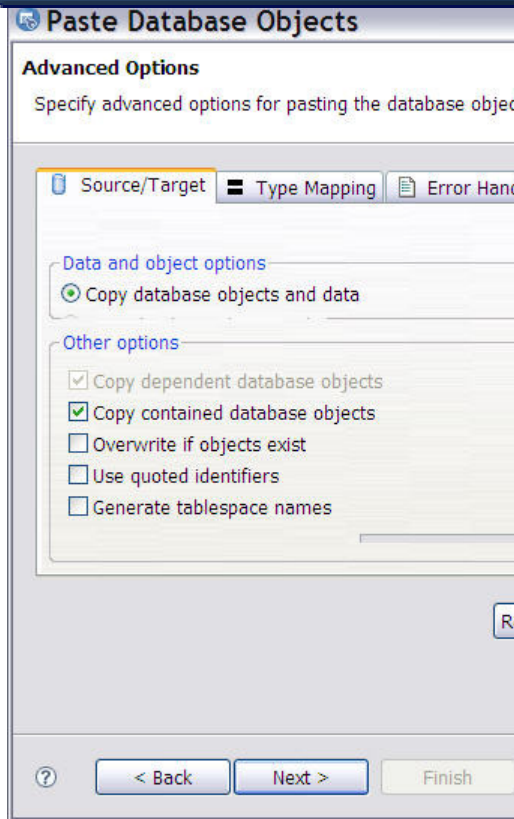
Paste Database Objects

Advanced Options

Specify advanced options for pasting the database objec

Source/Target | Type Mapping | Error Hand

Data and object options

Copy database objects and data

Other options

Copy dependent database objects

Copy contained database objects

Overwrite if objects exist

Use quoted identifiers

Generate tablespace names

R

?

< Back

Next >

Finish